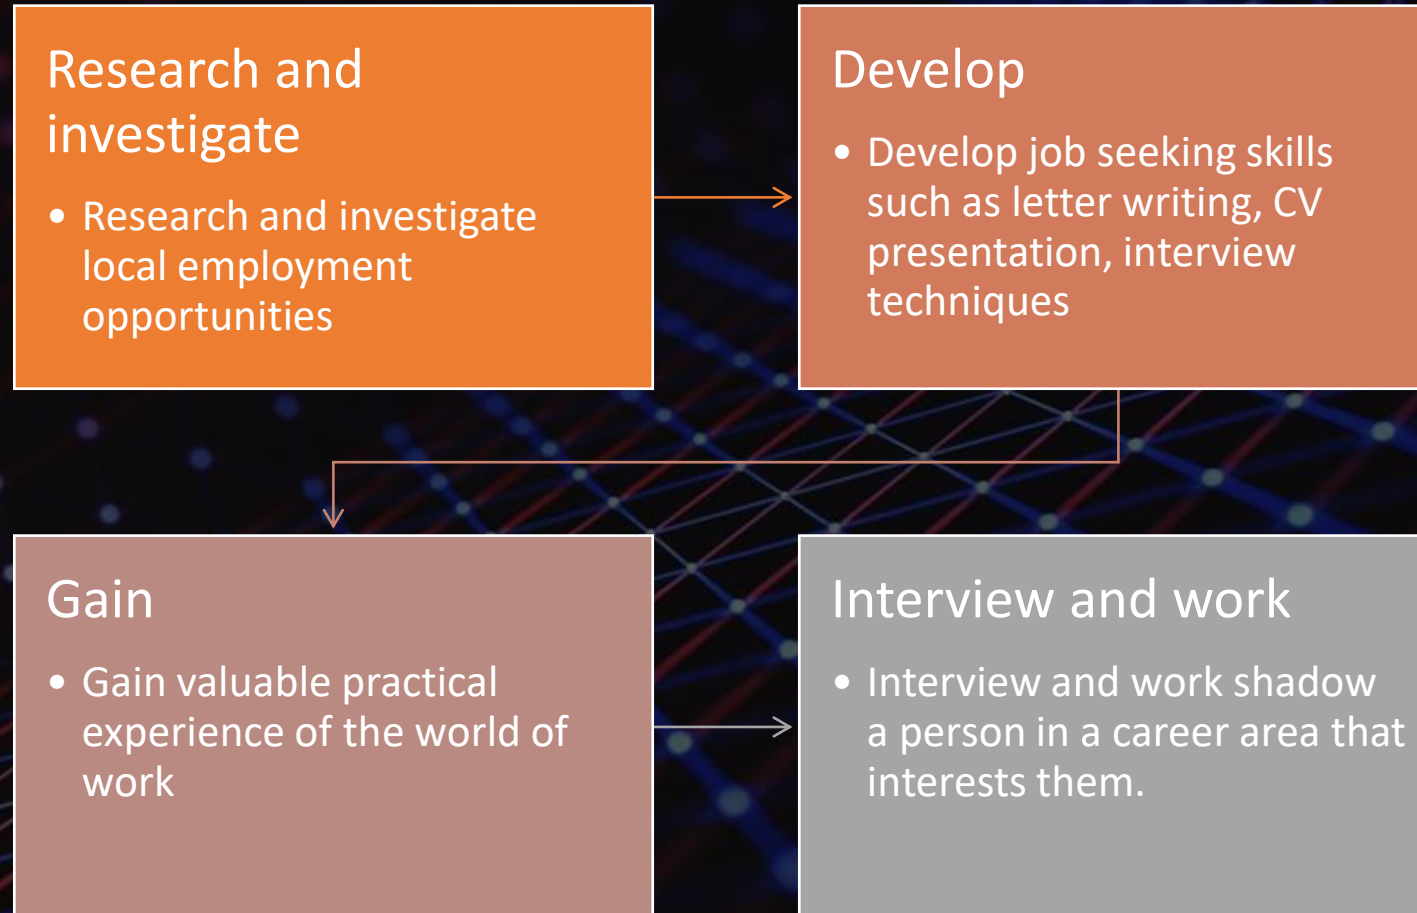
Research and investigate

• Research and investigate local employment opportunities

Develop

• Develop job seeking skills such as letter writing, CV presentation, interview techniques

Gain

• Gain valuable practical experience of the world of work

Interview and work

• Interview and work shadow a person in a career area that interests them.